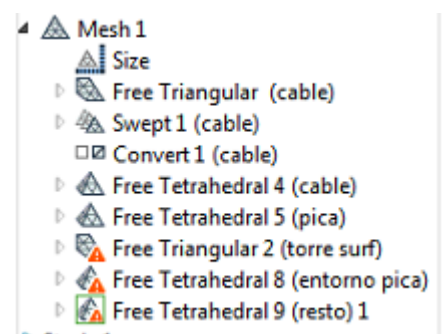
Mesh 1
Size
Free Triangular (cable)
Swept 1 (cable)
Convert 1 (cable)
Free Tetrahedral 4 (cable)
Free Tetrahedral 5 (pica)
Free Triangular 2 (torre surf)
Free Tetrahedral 8 (entorno pica)
Free Tetrahedral 9 (resto) 1